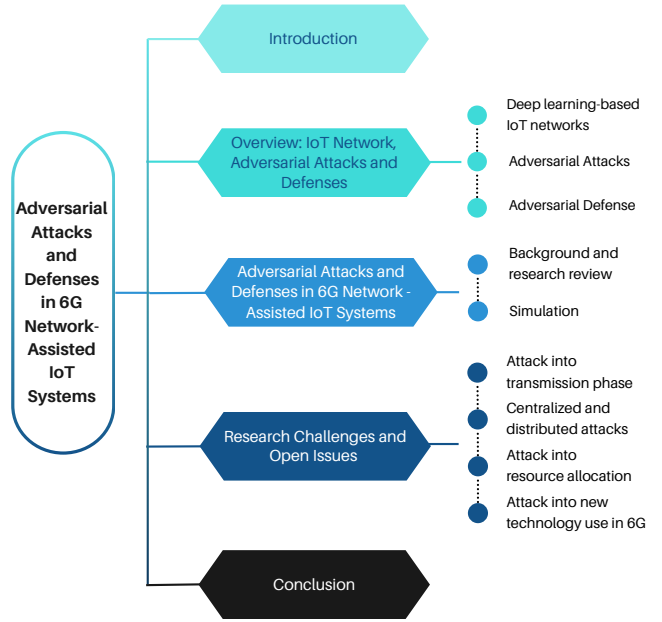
Adversarial Attacks and Defenses in 6G Network-Assisted IoT Systems

Introduction

Overview: IoT Network, Adversarial Attacks and Defenses

Deep learning-based IoT networks

Adversarial Attacks

Adversarial Defense

Adversarial Attacks and Defenses in 6G Network - Assisted IoT Systems

Background and research review

Simulation

Research Challenges and Open Issues

Attack into transmission phase

Centralized and distributed attacks

Attack into resource allocation

Attack into new technology use in 6G

Conclusion